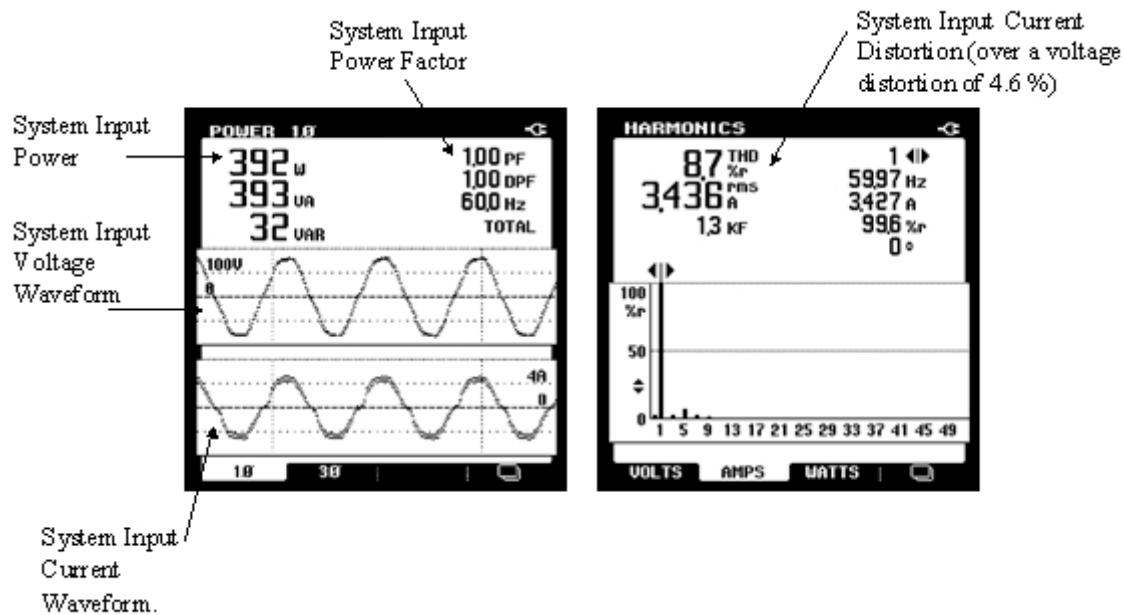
System Input Power Factor

System Input Current Distortion (over a voltage distortion of 4.6 %)

System Input Power

POWER 1Ø

392 W
393 VA
32 VAR

1,00 PF
1,00 DPF
60,0 Hz
TOTAL

System Input Voltage Waveform

100V
0

4A
0

1Ø 3Ø

System Input Current Waveform.

HARMONICS

8.7 THD %r
3,436 rms A
1,3 KF

1
59,97 Hz
3,427 A
99,6 %r
0 °

100 %r
50
0

1 5 9 13 17 21 25 29 33 37 41 45 49

VOLTS AMPS WATTS